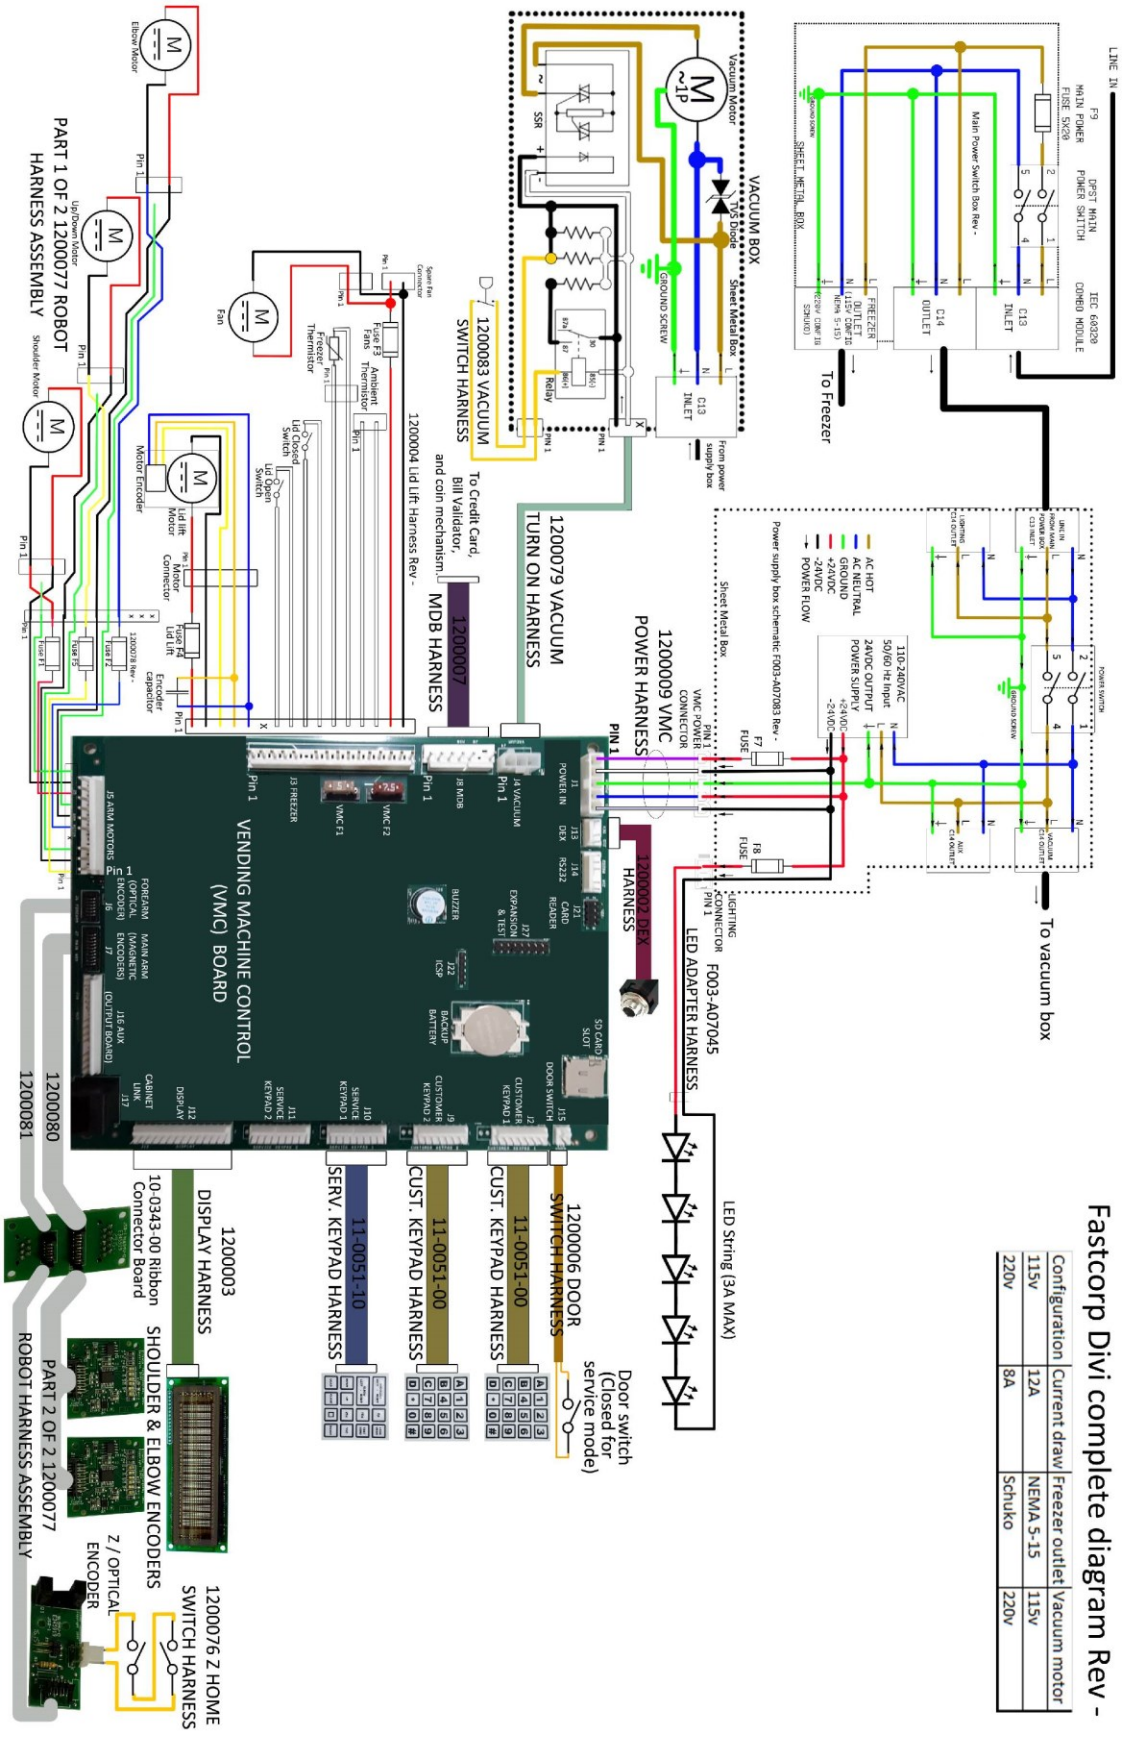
Fastcorp Divi complete diagram Rev -

| Configuration | Current draw | Freezer outlet | Vacuum motor |
|---|---|---|---|
| 115v | 12A | NEMA 5-15 | 115v |
| 220v | 8A | Schuko | 220v |

LINE IN
F9 MAIN POWER FUSE 5X20
DPST MAIN POWER SWITCH
IEC 60320 COMBO MODULE
C13 INLET
C14 OUTLET
FREEZER OUTLET (115V CONFIG NEMA 5-15) (220V CONFIG SCHUKO)
Main Power Switch Box Rev -
SHEET METAL BOX
To Freezer

VACUUM BOX
Vacuum Motor
TVS Diode
Sheet Metal Box
SSR
GROUND SCREW
Relay
C13 INLET
From power supply box
PIN 1
1200083 VACUUM SWITCH HARNESS
1200079 VACUUM TURN ON HARNESS

Power supply box schematic F003-A07083 Rev -
AC HOT
AC NEUTRAL
GROUND
+24VDC
-24VDC
POWER FLOW
110-240VAC 50/60 Hz Input
24VDC OUTPUT POWER SUPPLY
Sheet Metal Box
POWER SWITCH
GROUND SCREW
F7 FUSE
F8 FUSE
VMC POWER CONNECTOR PIN 1
LIGHTING CONNECTOR PIN 1
To vacuum box
1200009 VMC POWER HARNESS
F003-A07045 LED ADAPTER HARNESS
LED String (3A MAX)

Elbow Motor
Up/Down Motor
Shoulder Motor
Fan
Spare Fan Connector
Fuse F3 Fans
Freezer Thermistor
Ambient Thermistor
Lid Closed Switch
Lid Open Switch
Lid lift Motor
Motor Encoder
Motor Connector
Fuse F4 Lid Lift
Encoder capacitor
Fuse F1
Fuse F5
Fuse F2
1200078 Rev -
Pin 1
PART 1 OF 2 1200077 ROBOT HARNESS ASSEMBLY
1200004 Lid Lift Harness Rev -
To Credit Card, Bill Validator, and coin mechanism
1200007 MDB HARNESS

VENDING MACHINE CONTROL (VMC) BOARD
J1 POWER IN
J4 VACUUM
J8 MDB
J3 FREEZER
VMC F1
VMC F2
J5 ARM MOTORS
J13 DEX
J14 RS232
J21 CARD READER
J27 EXPANSION & TEST
BUZZER
J22 ICSP
BACKUP BATTERY
SD CARD SLOT
FOREARM (OPTICAL ENCODER) J6
MAIN ARM (MAGNETIC ENCODERS) J7
J16 AUX (OUTPUT BOARD)
CABINET LINK J17
J12 DISPLAY
J11 SERVICE KEYPAD 2
J10 SERVICE KEYPAD 1
J9 CUSTOMER KEYPAD 2
J2 CUSTOMER KEYPAD 1
J15 DOOR SWITCH
1200002 DEX HARNESS

1200006 DOOR SWITCH HARNESS
Door switch (Closed for service mode)
11-0051-00 CUST. KEYPAD HARNESS
11-0051-00 CUST. KEYPAD HARNESS
11-0051-10 SERV. KEYPAD HARNESS
1200003 DISPLAY HARNESS
10-0343-00 Ribbon Connector Board
1200080
1200081
SHOULDER & ELBOW ENCODERS
PART 2 OF 2 1200077 ROBOT HARNESS ASSEMBLY
Z / OPTICAL ENCODER
1200076 Z HOME SWITCH HARNESS